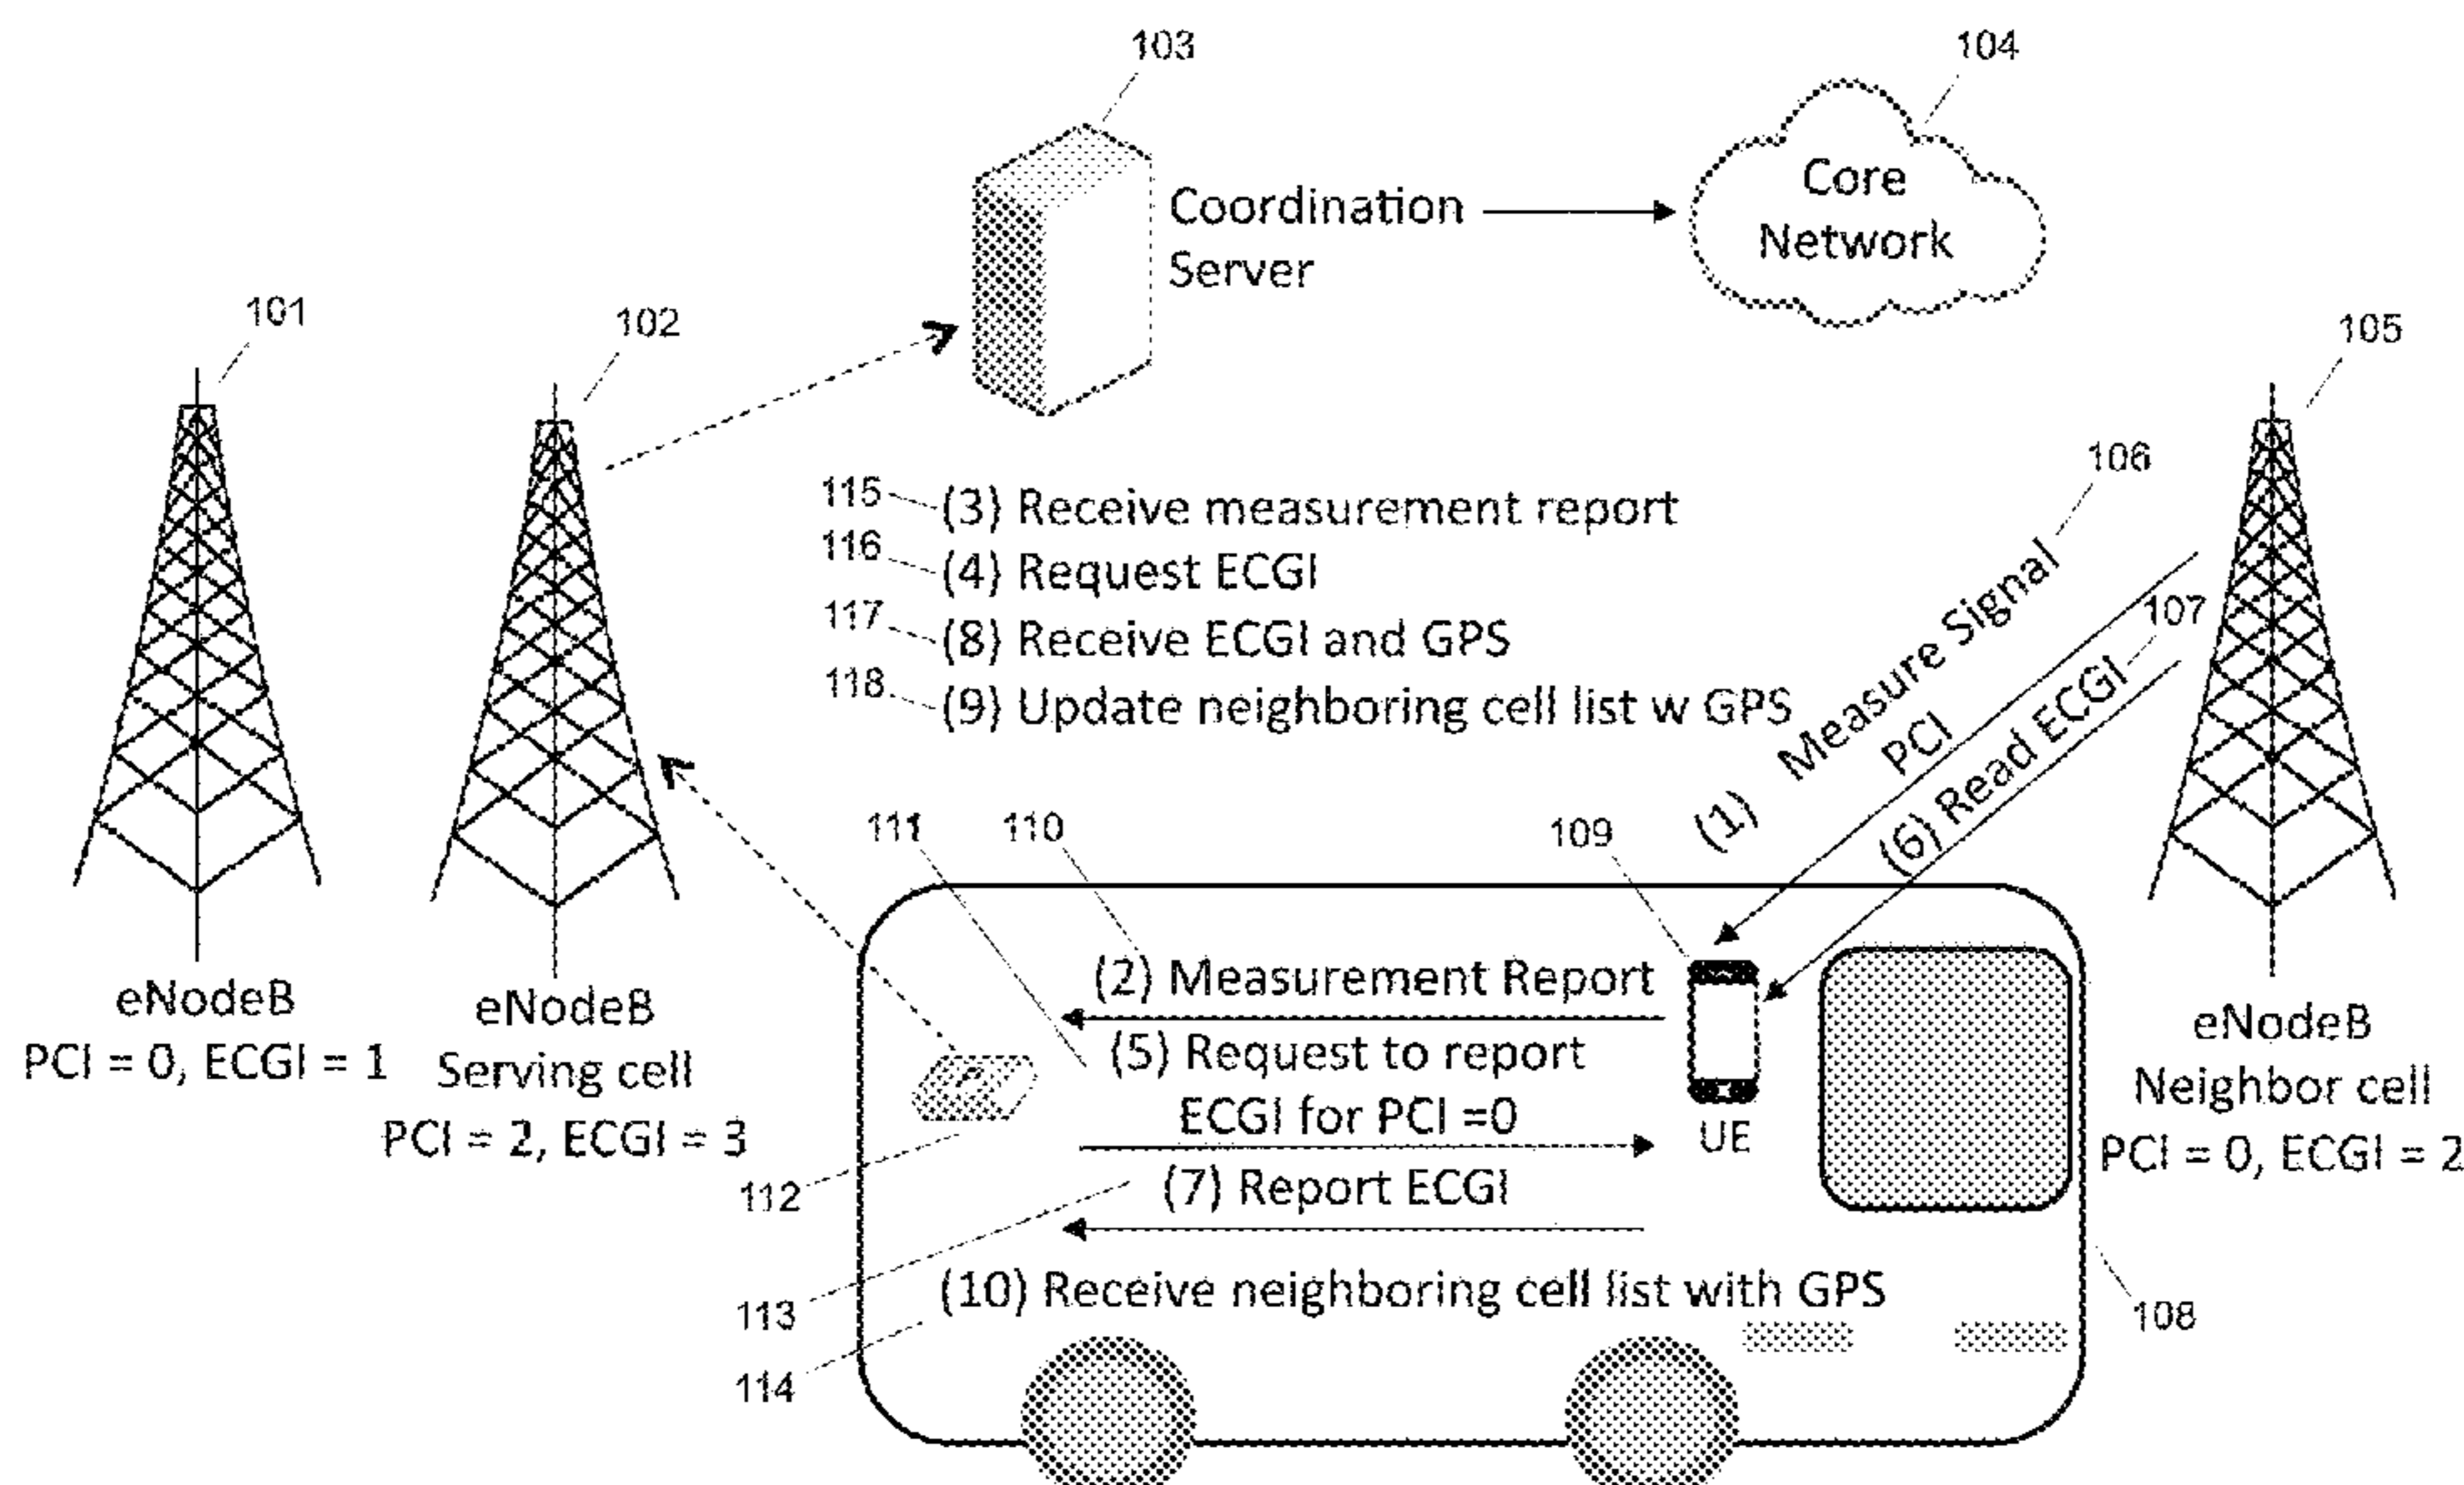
103

104

Coordination Server

Core Network

101

102

105

106

115 (3) Receive measurement report
116 (4) Request ECGI
117 (8) Receive ECGI and GPS
118 (9) Update neighboring cell list w GPS

(1) Measure Signal PCI

107

(6) Read ECGI

111

110

109

eNodeB
PCI = 0, ECGI = 1

eNodeB
Serving cell
PCI = 2, ECGI = 3

(2) Measurement Report

(5) Request to report ECGI for PCI =0

UE

eNodeB
Neighbor cell
PCI = 0, ECGI = 2

112

(7) Report ECGI

113

(10) Receive neighboring cell list with GPS

108

114